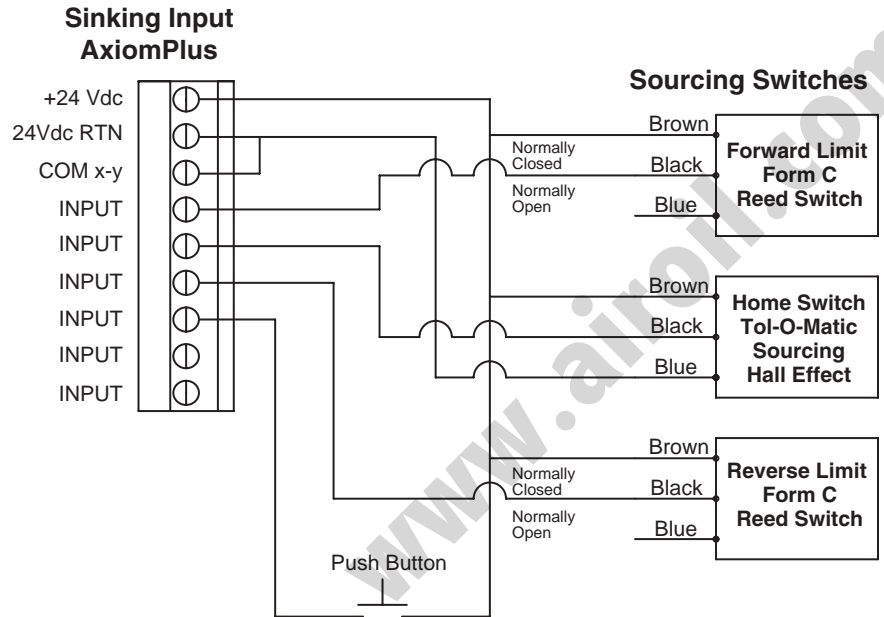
Sinking Input
AxiomPlus

+24 Vdc
24Vdc RTN
COM x-y
INPUT
INPUT
INPUT
INPUT
INPUT
INPUT

Sourcing Switches

Brown
Normally Closed
Black
Normally Open
Blue

Forward Limit
Form C
Reed Switch

Brown
Black
Blue

Home Switch
Tol-O-Matic
Sourcing
Hall Effect

Brown
Normally Closed
Black
Normally Open
Blue

Reverse Limit
Form C
Reed Switch

Push Button

www.airoil.com